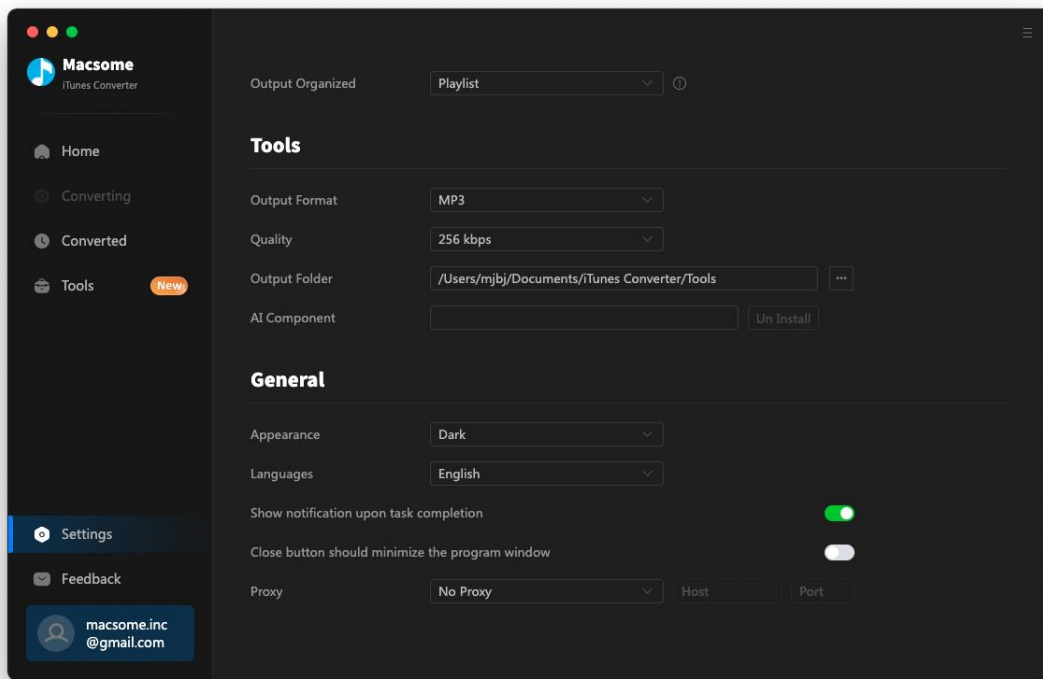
Macsome
iTunes Converter

Home
Converting
Converted
Tools New

Settings
Feedback
macsome.inc
@gmail.com

Output Organized Playlist

Tools

Output Format MP3
Quality 256 kbps
Output Folder /Users/mjbj/Documents/iTunes Converter/Tools ···
AI Component Un Install

General

Appearance Dark
Languages English
Show notification upon task completion
Close button should minimize the program window
Proxy No Proxy Host Port